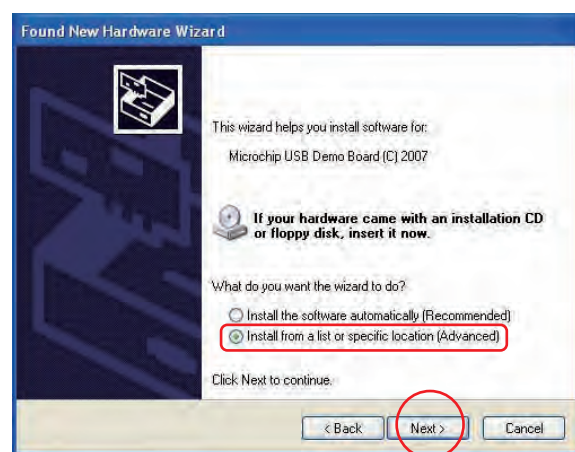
Found New Hardware Wizard

This wizard helps you install software for:

Microchip USB Demo Board (C) 2007

If your hardware came with an installation CD or floppy disk, insert it now.

What do you want the wizard to do?

Install the software automatically (Recommended)

Install from a list or specific location (Advanced)

Click Next to continue.

< Back

Next >

Cancel